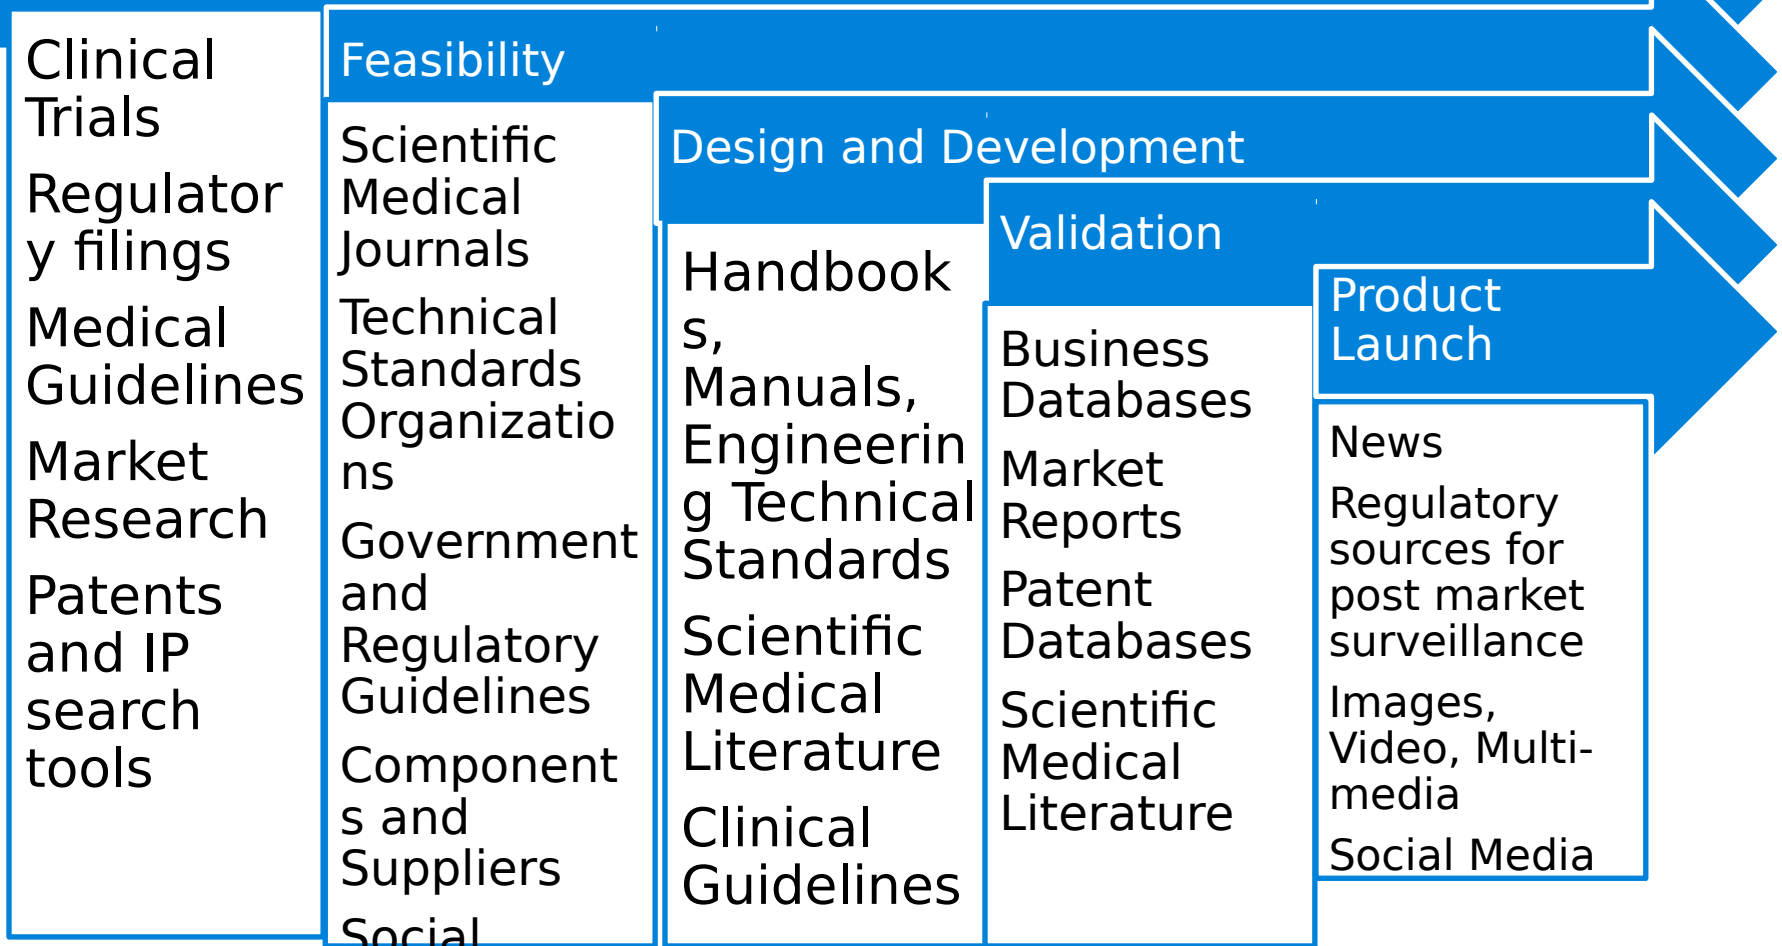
Clinical Trials

Regulatory filings

Medical Guidelines

Market Research

Patents and IP search tools

Feasibility

Scientific Medical Journals

Technical Standards Organizations

Government and Regulatory Guidelines

Components and Suppliers

Social

Design and Development

Handbooks, Manuals, Engineering Technical Standards

Scientific Medical Literature

Clinical Guidelines

Validation

Business Databases

Market Reports

Patent Databases

Scientific Medical Literature

Product Launch

News

Regulatory sources for post market surveillance

Images, Video, Multi-media

Social Media